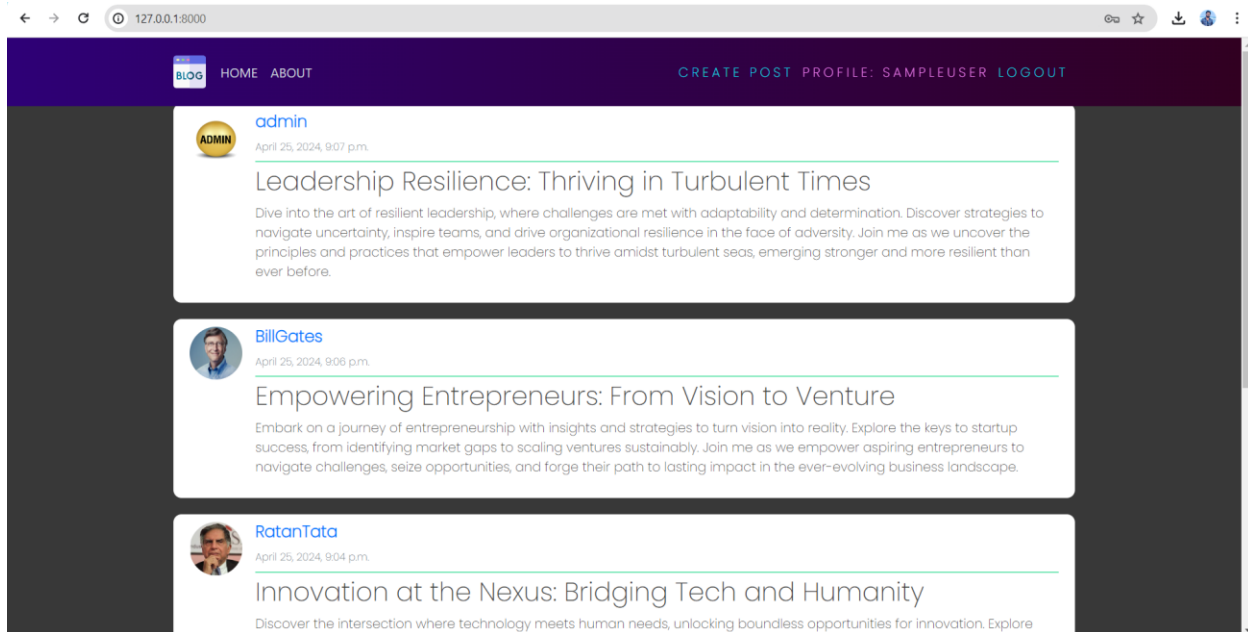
127.0.0.1:8000

BLOG HOME ABOUT

CREATE POST PROFILE: SAMPLEUSER LOGOUT

ADMIN

admin

April 25, 2024, 9:07 p.m.

Leadership Resilience: Thriving in Turbulent Times

Dive into the art of resilient leadership, where challenges are met with adaptability and determination. Discover strategies to navigate uncertainty, inspire teams, and drive organizational resilience in the face of adversity. Join me as we uncover the principles and practices that empower leaders to thrive amidst turbulent seas, emerging stronger and more resilient than ever before.

BillGates

April 25, 2024, 9:06 p.m.

Empowering Entrepreneurs: From Vision to Venture

Embark on a journey of entrepreneurship with insights and strategies to turn vision into reality. Explore the keys to startup success, from identifying market gaps to scaling ventures sustainably. Join me as we empower aspiring entrepreneurs to navigate challenges, seize opportunities, and forge their path to lasting impact in the ever-evolving business landscape.

RatanTata

April 25, 2024, 9:04 p.m.

Innovation at the Nexus: Bridging Tech and Humanity

Discover the intersection where technology meets human needs, unlocking boundless opportunities for innovation. Explore